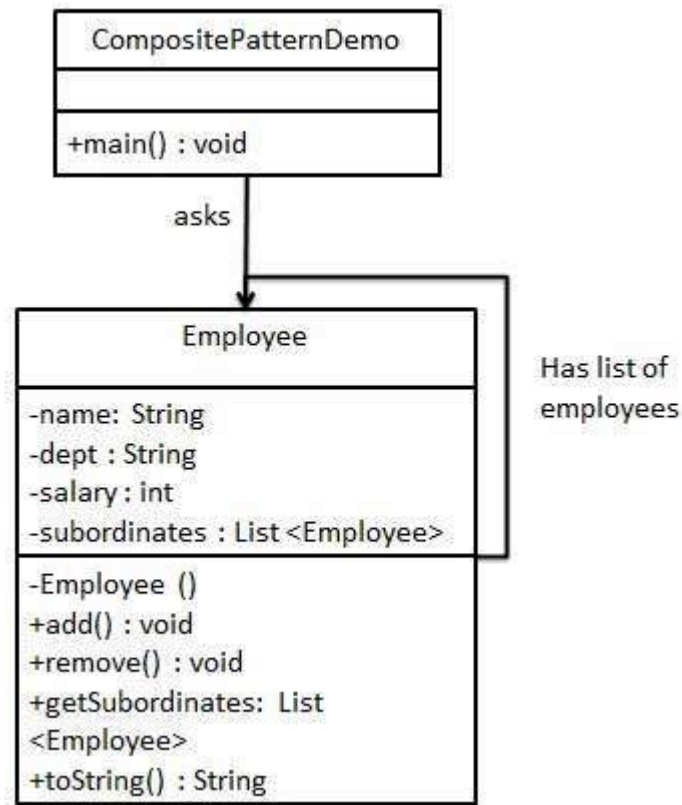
CompositePatternDemo

+main() : void

asks

Employee

-name: String
-dept : String
-salary : int
-subordinates : List <Employee>

-Employee ()
+add() : void
+remove() : void
+getSubordinates: List <Employee>
+toString() : String

Has list of employees